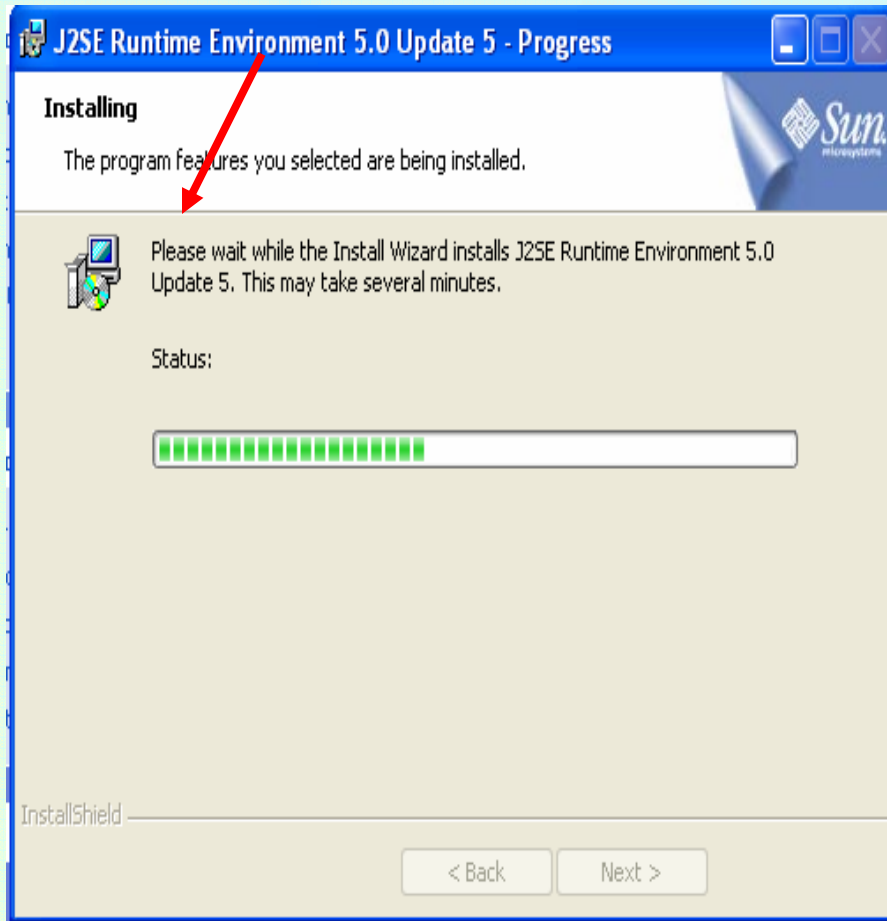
J2SE Runtime Environment 5.0 Update 5 - Progress

Installing

The program features you selected are being installed.

Sun microsystems

Please wait while the Install Wizard installs J2SE Runtime Environment 5.0 Update 5. This may take several minutes.

Status:

InstallShield

< Back

Next >